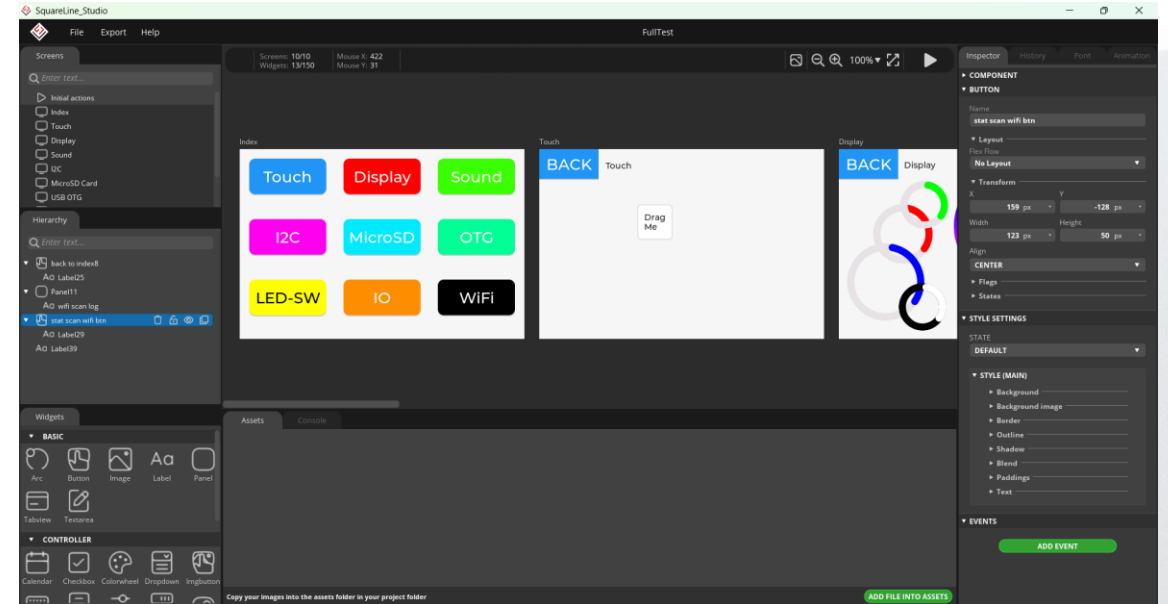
SquareLine_Studio

File Export Help

FullTest

Screens

Enter text...

Initial actions
Index
Touch
Display
Sound
I2C
MicroSD Card
USB OTG

Hierarchy

Enter text...

back to index8
Label25
Panel11
wifi scan log
stat scan wifi btn
Label29
Label39

Widgets

BASIC

Arc Button Image Label Panel
Tabview Textarea

CONTROLLER

Calendar Checkbox Colorwheel Dropdown Imgbutton

Screens: 10/10
Widgets: 13/150
Mouse X: 422
Mouse Y: 31

100%

Index

Touch
Display
Sound
I2C
MicroSD
OTG
LED-SW
IO
WiFi

Touch

BACK
Touch
Drag Me

Display

BACK
Display

Assets Console

Copy your images into the assets folder in your project folder

ADD FILE INTO ASSETS

Inspector History Font Animation

COMPONENT
BUTTON
Name
stat scan wifi btn
Layout
Flex Flow
No Layout
Transform
X Y
159 px -128 px
Width Height
123 px 50 px
Align
CENTER
Flags
States

STYLE SETTINGS
STATE
DEFAULT

STYLE (MAIN)
Background
Background image
Border
Outline
Shadow
Blend
Paddings
Text

EVENTS

ADD EVENT